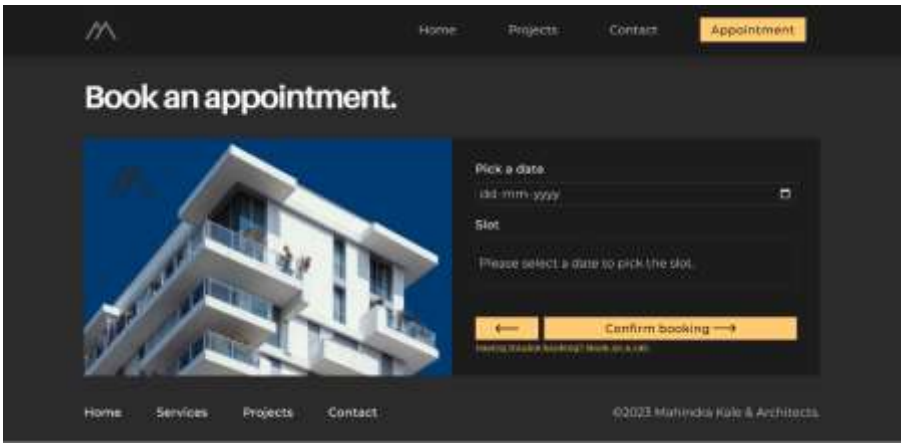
Home Projects Contact Appointment

Book an appointment.

Pick a date

dd-mm-yyyy

Slot

Please select a date to pick the slot.

⟵ Confirm booking ⟶

Having trouble booking? Book on a call.

Home Services Projects Contact

©2023 Mahindra Kale & Architects.